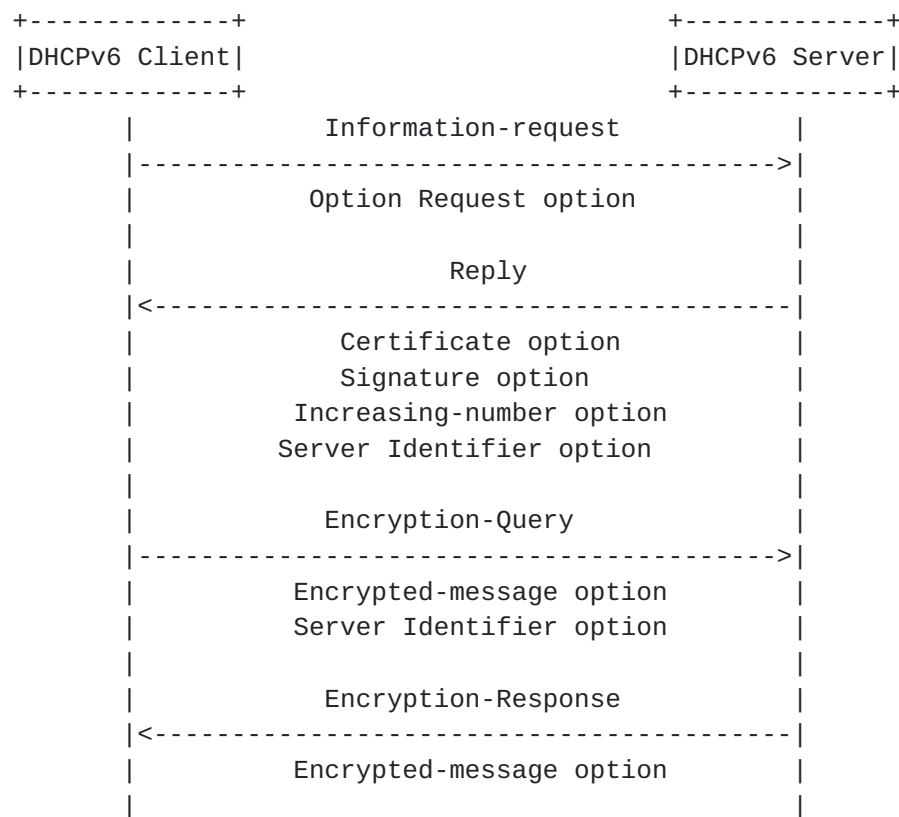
DHCPv6 Client

DHCPv6 Server

Information-request

Option Request option

Reply

Certificate option
Signature option
Increasing-number option
Server Identifier option

Encryption-Query

Encrypted-message option
Server Identifier option

Encryption-Response

Encrypted-message option